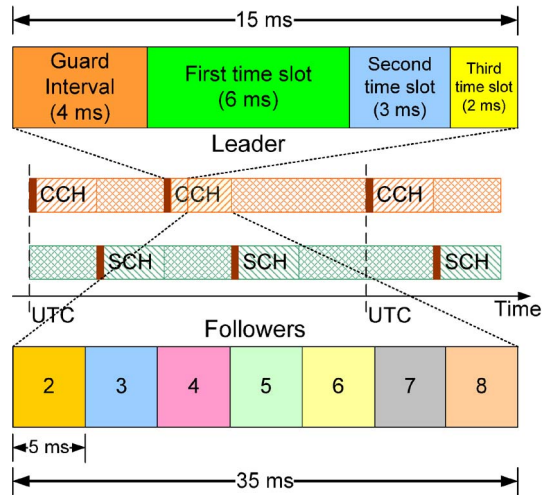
15 ms

Guard Interval (4 ms)

First time slot (6 ms)

Second time slot (3 ms)

Third time slot (2 ms)

Leader

CCH

CCH

CCH

SCH

SCH

SCH

UTC

UTC

Time

Followers

| 2 | 3 | 4 | 5 | 6 | 7 | 8 |
|---|---|---|---|---|---|---|

5 ms

35 ms